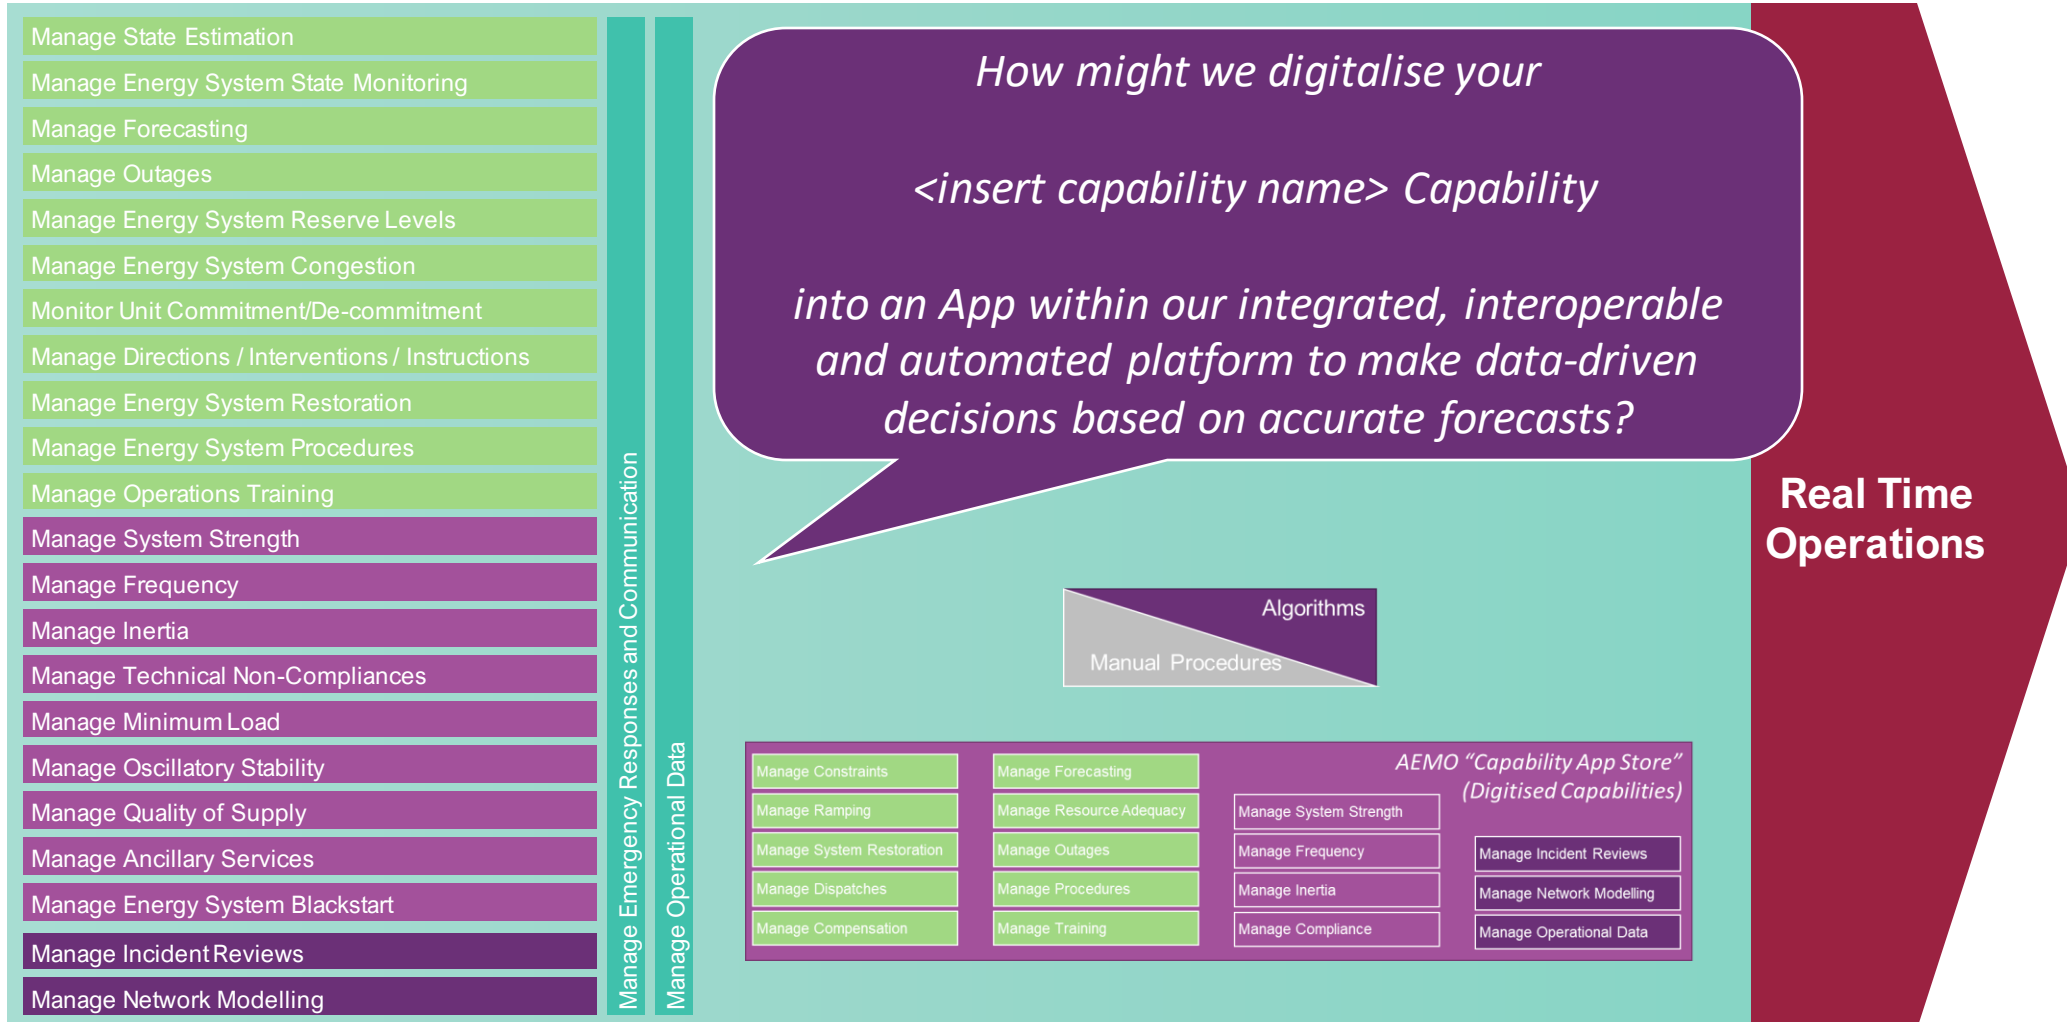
Manage State Estimation
Manage Energy System State Monitoring
Manage Forecasting
Manage Outages
Manage Energy System Reserve Levels
Manage Energy System Congestion
Monitor Unit Commitment/De-commitment
Manage Directions / Interventions / Instructions
Manage Energy System Restoration
Manage Energy System Procedures
Manage Operations Training
Manage System Strength
Manage Frequency
Manage Inertia
Manage Technical Non-Compliances
Manage Minimum Load
Manage Oscillatory Stability
Manage Quality of Supply
Manage Ancillary Services
Manage Energy System Blackstart
Manage Incident Reviews
Manage Network Modelling

Manage Emergency Responses and Communication

Manage Operational Data

How might we digitalise your

<insert capability name> Capability

into an App within our integrated, interoperable and automated platform to make data-driven decisions based on accurate forecasts?

Algorithms
Manual Procedures

AEMO "Capability App Store" (Digitised Capabilities)

Manage Constraints
Manage Ramping
Manage System Restoration
Manage Dispatches
Manage Compensation

Manage Forecasting
Manage Resource Adequacy
Manage Outages
Manage Procedures
Manage Training

Manage System Strength
Manage Frequency
Manage Inertia
Manage Compliance

Manage Incident Reviews
Manage Network Modelling
Manage Operational Data

Real Time Operations